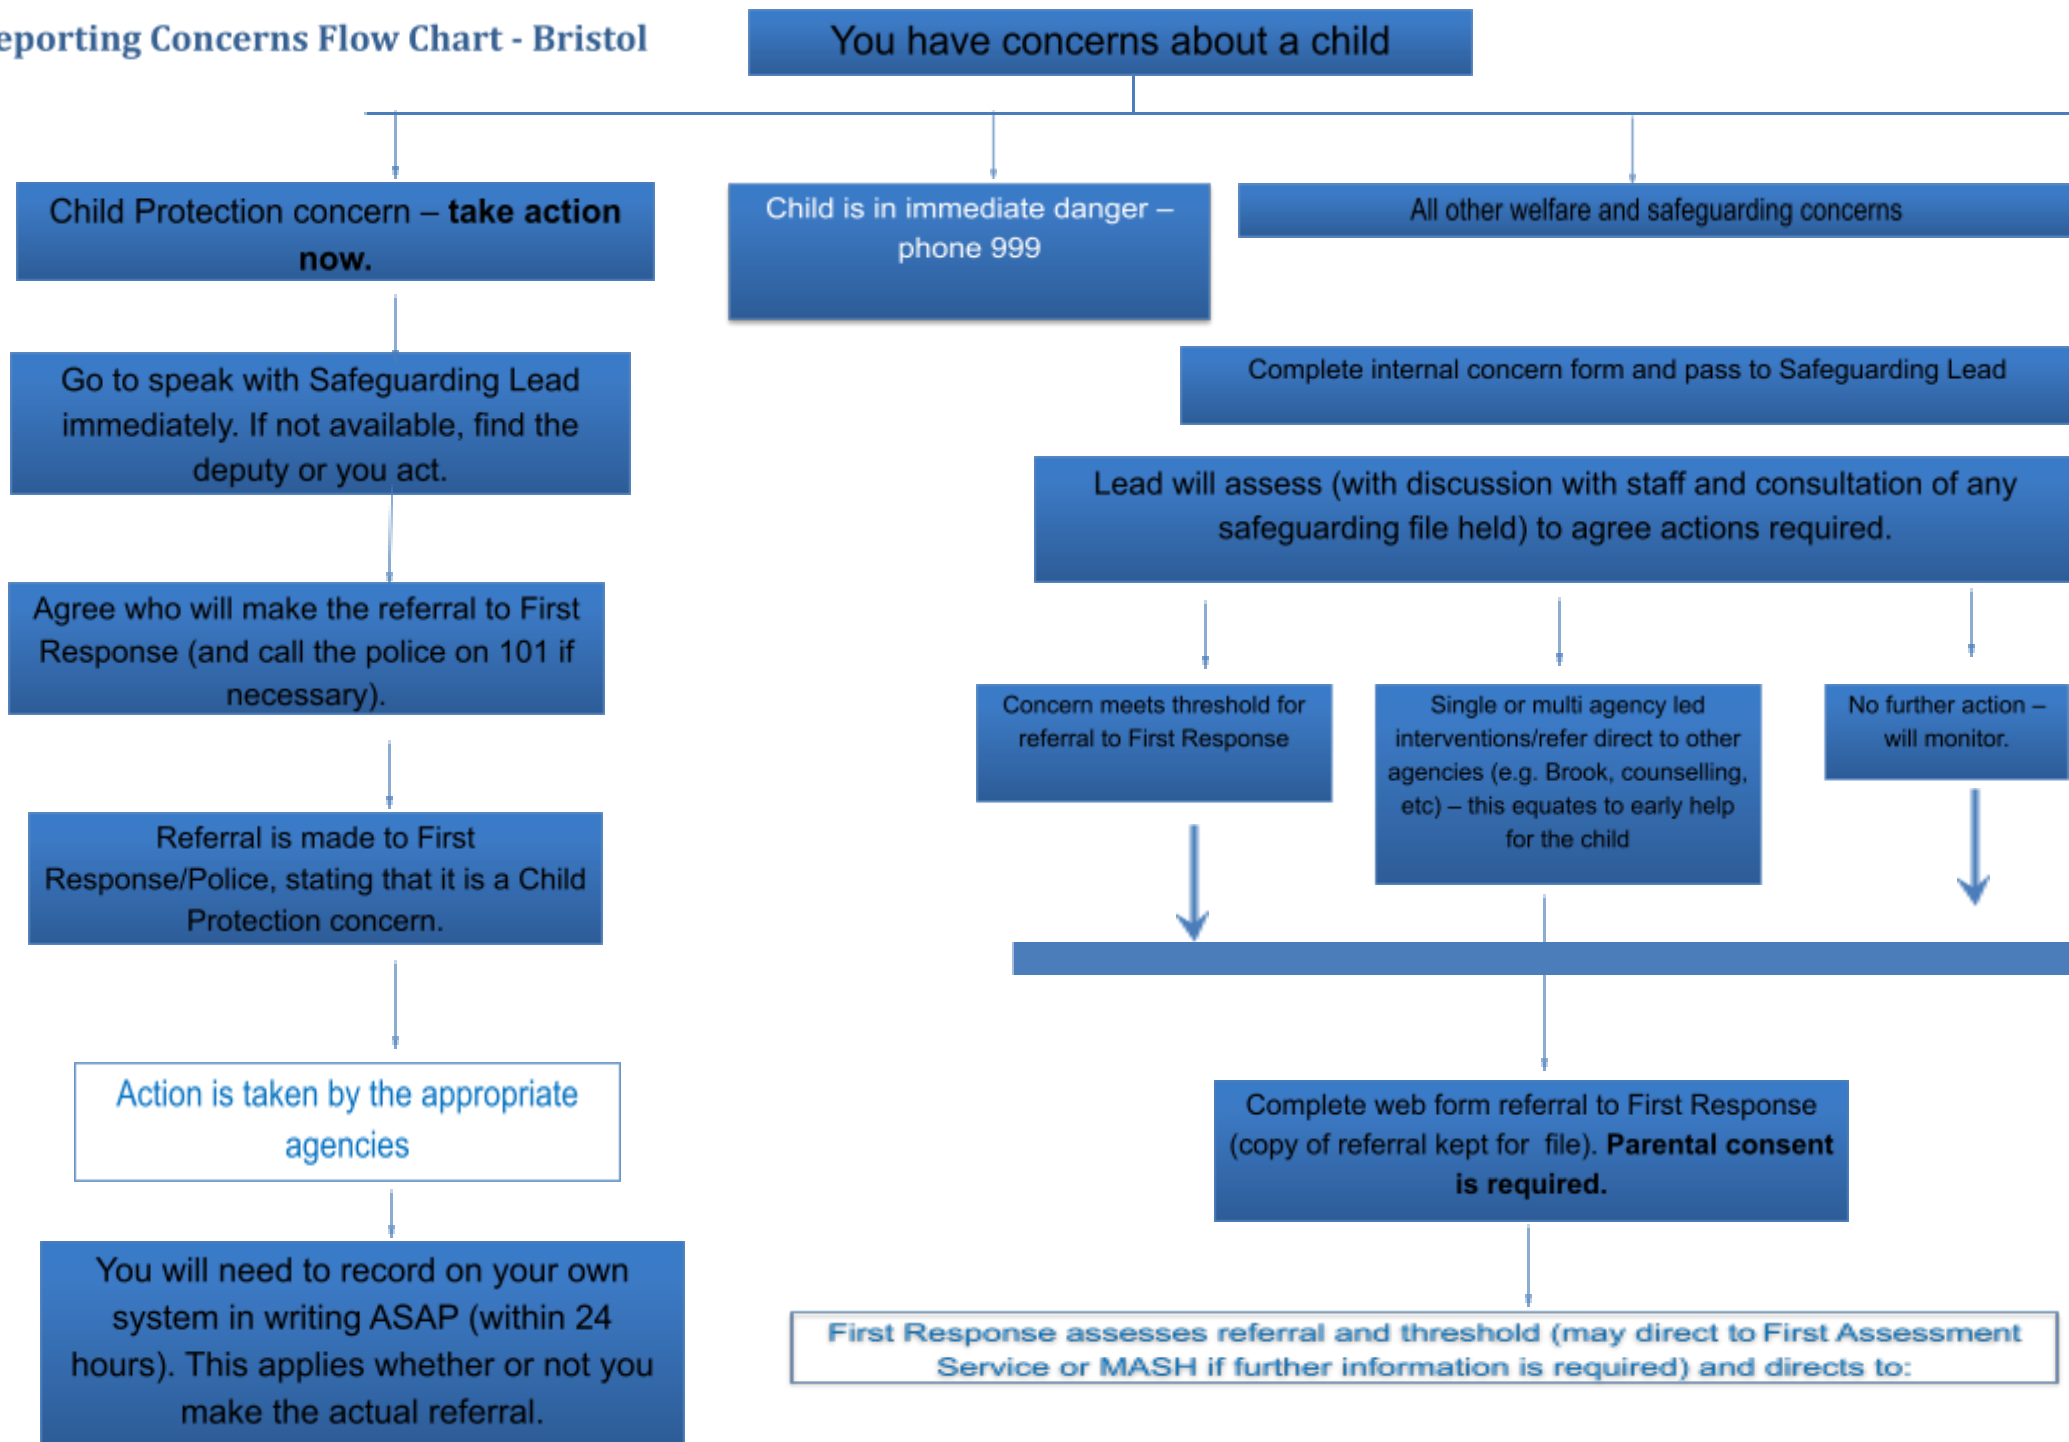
eporting Concerns Flow Chart - Bristol

You have concerns about a child

Child Protection concern – **take action now.**

Child is in immediate danger – phone 999

All other welfare and safeguarding concerns

Go to speak with Safeguarding Lead immediately. If not available, find the deputy or you act.

Agree who will make the referral to First Response (and call the police on 101 if necessary).

Referral is made to First Response/Police, stating that it is a Child Protection concern.

Action is taken by the appropriate agencies

You will need to record on your own system in writing ASAP (within 24 hours). This applies whether or not you make the actual referral.

Complete internal concern form and pass to Safeguarding Lead

Lead will assess (with discussion with staff and consultation of any safeguarding file held) to agree actions required.

Concern meets threshold for referral to First Response

Single or multi agency led interventions/refer direct to other agencies (e.g. Brook, counselling, etc) – this equates to early help for the child

No further action – will monitor.

Complete web form referral to First Response (copy of referral kept for file). **Parental consent is required.**

First Response assesses referral and threshold (may direct to First Assessment Service or MASH if further information is required) and directs to: